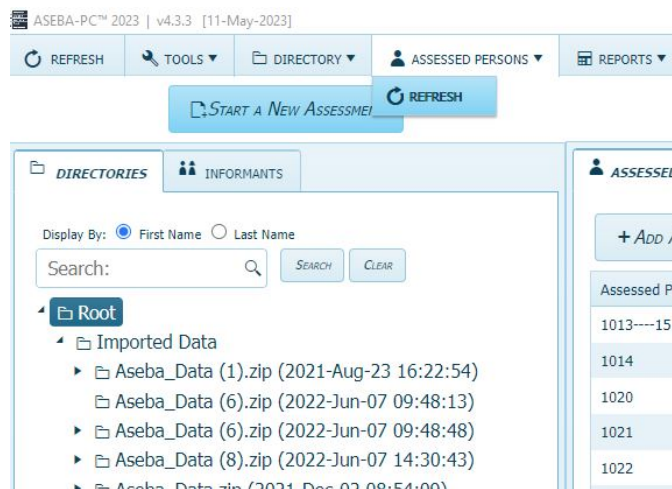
ASEBA-PC™ 2023 | v4.3.3 [11-May-2023]

REFRESH TOOLS ▾ DIRECTORY ▾ ASSESSED PERSONS ▾ REPORTS ▾

START A NEW ASSESSME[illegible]

REFRESH

DIRECTORIES INFORMANTS

Display By: First Name Last Name

Search: SEARCH CLEAR

Root
Imported Data
Aseba_Data (1).zip (2021-Aug-23 16:22:54)
Aseba_Data (6).zip (2022-Jun-07 09:48:13)
Aseba_Data (6).zip (2022-Jun-07 09:48:48)
Aseba_Data (8).zip (2022-Jun-07 14:30:43)
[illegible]

ASSESSE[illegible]

+ ADD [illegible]

| Assessed P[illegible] |
|---|
| 1013----15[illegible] |
| 1014 |
| 1020 |
| 1021 |
| 1022 |